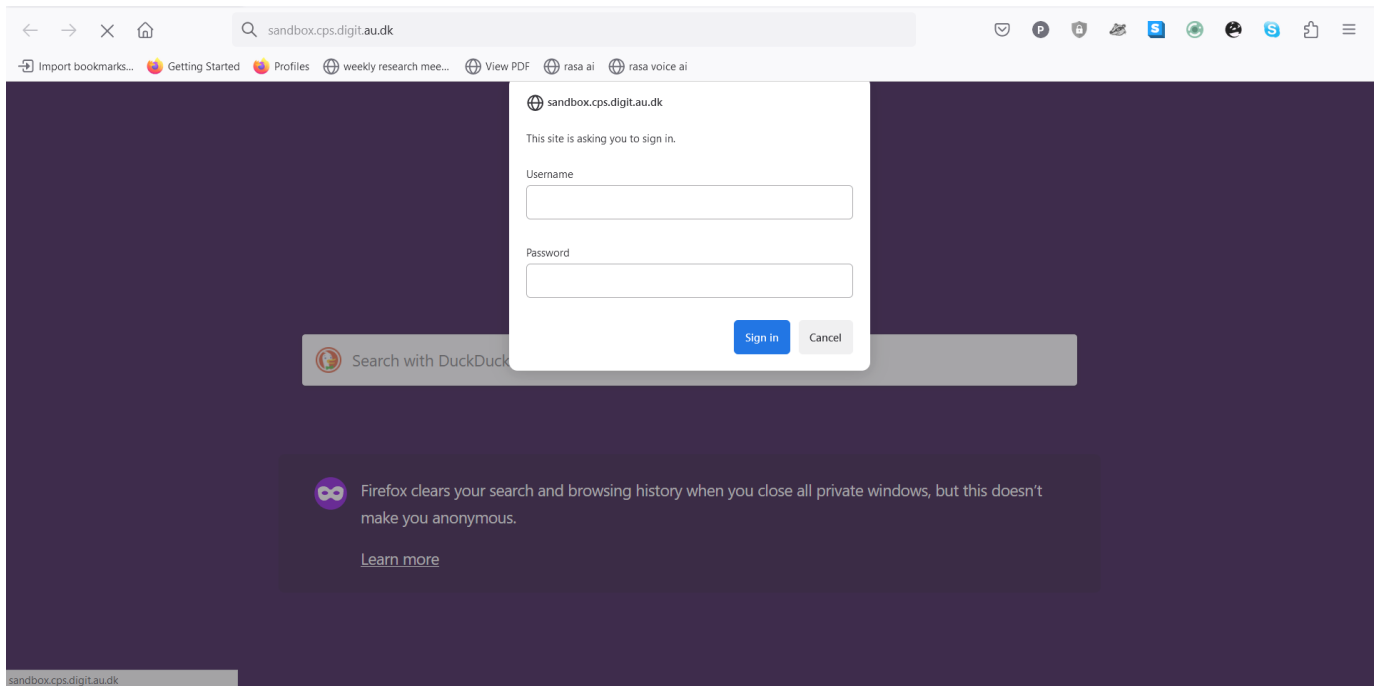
sandbox.cps.digit.au.dk

Import bookmarks... Getting Started Profiles weekly research mee... View PDF rasa ai rasa voice ai

sandbox.cps.digit.au.dk

This site is asking you to sign in.

Username

Password

Sign in Cancel

Search with DuckDuck

Firefox clears your search and browsing history when you close all private windows, but this doesn't make you anonymous.

Learn more

sandbox.cps.digit.au.dk